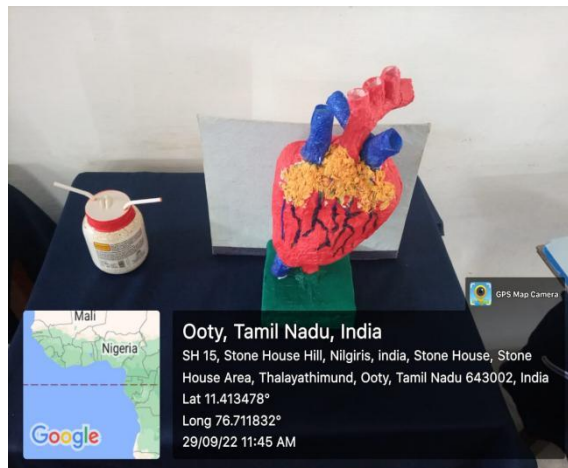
GPS Map Camera

Mali
Nigeria
Google

Ooty, Tamil Nadu, India
SH 15, Stone House Hill, Nilgiris, india, Stone House, Stone House Area, Thalayathimund, Ooty, Tamil Nadu 643002, India
Lat 11.413478°
Long 76.711832°
29/09/22 11:45 AM